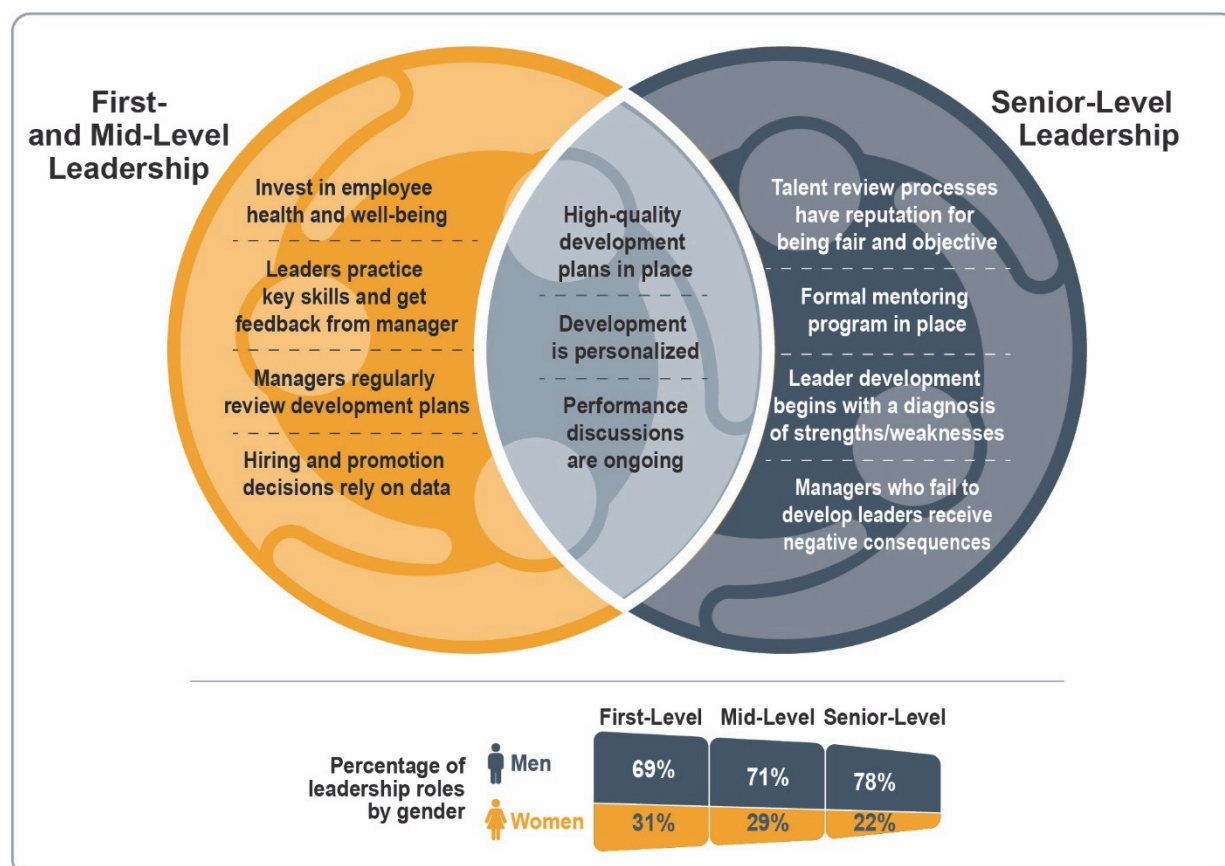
First- and Mid-Level Leadership

Invest in employee health and well-being

Leaders practice key skills and get feedback from manager

Managers regularly review development plans

Hiring and promotion decisions rely on data

High-quality development plans in place

Development is personalized

Performance discussions are ongoing

Senior-Level Leadership

Talent review processes have reputation for being fair and objective

Formal mentoring program in place

Leader development begins with a diagnosis of strengths/weaknesses

Managers who fail to develop leaders receive negative consequences

Percentage of leadership roles by gender

| | First-Level | Mid-Level | Senior-Level |
|---|---|---|---|
| Men | 69% | 71% | 78% |
| Women | 31% | 29% | 22% |